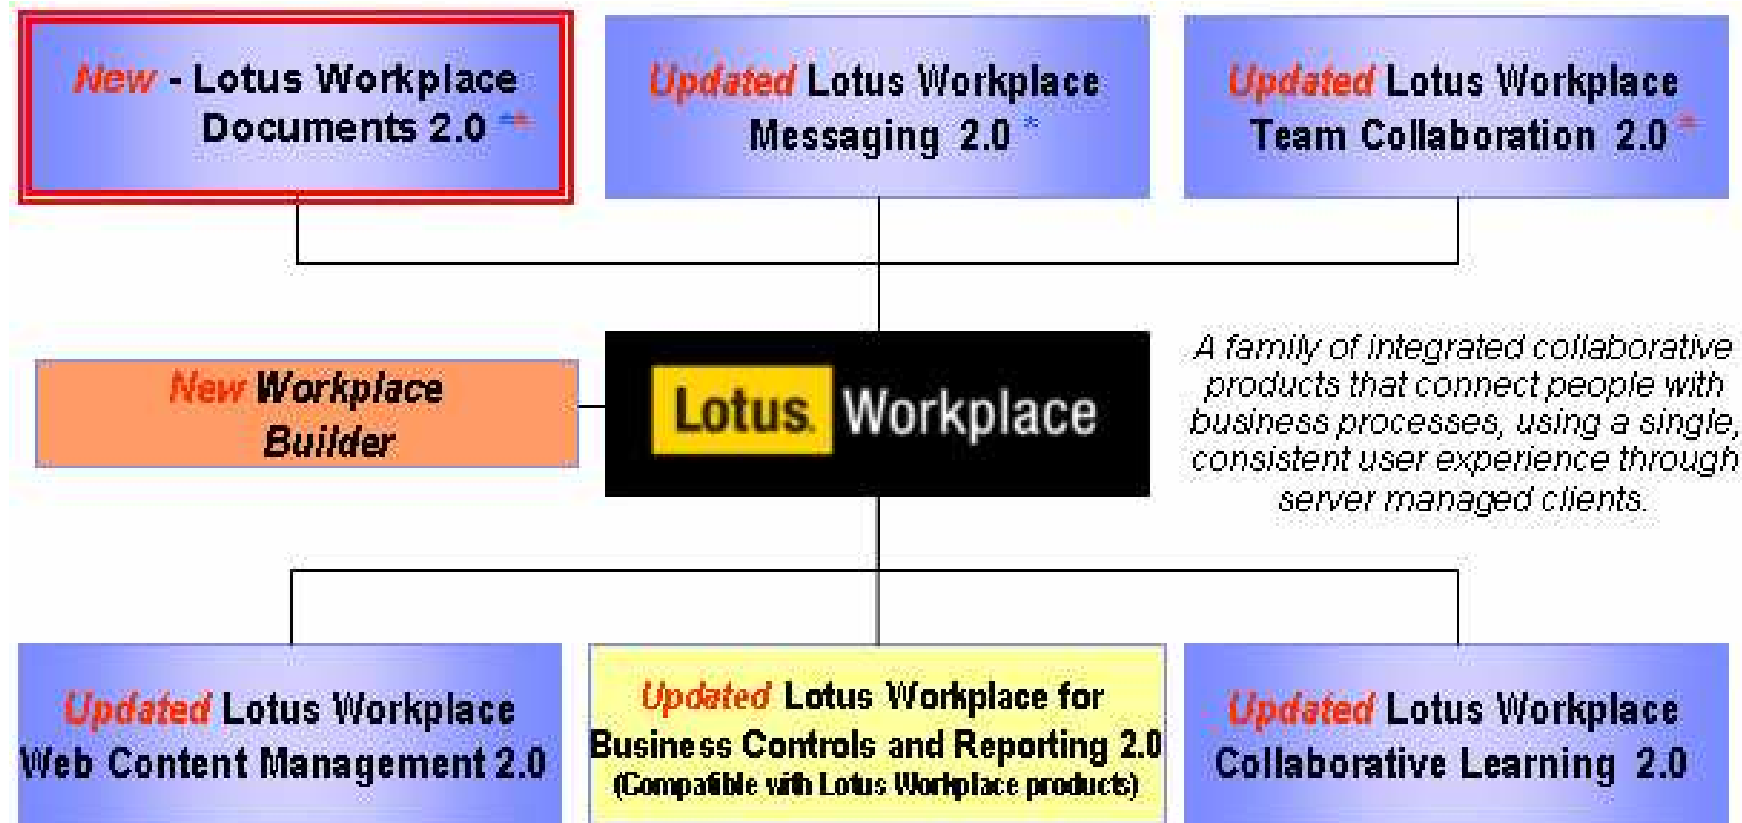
New - Lotus Workplace Documents 2.0 **

Updated Lotus Workplace Messaging 2.0 *

Updated Lotus Workplace Team Collaboration 2.0 *

New Workplace Builder

Lotus Workplace

A family of integrated collaborative products that connect people with business processes, using a single, consistent user experience through server managed clients.

Updated Lotus Workplace Web Content Management 2.0

Updated Lotus Workplace for Business Controls and Reporting 2.0 (Compatible with Lotus Workplace products)

Updated Lotus Workplace Collaborative Learning 2.0